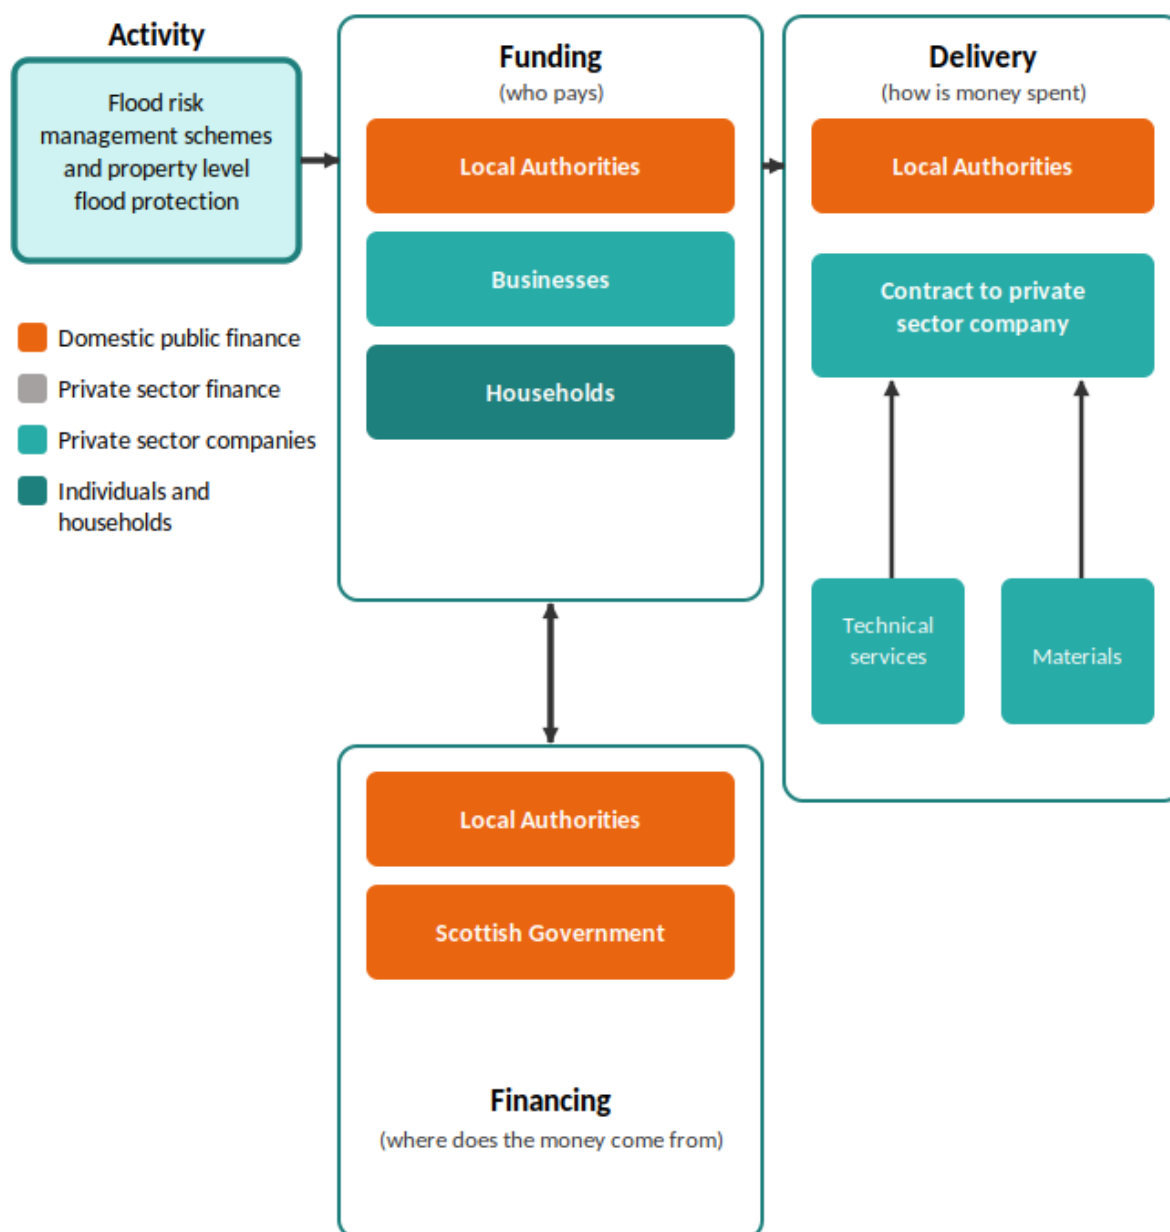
Activity

Flood risk management schemes and property level flood protection

Domestic public finance

Private sector finance

Private sector companies

Individuals and households

Funding
(who pays)

Local Authorities

Businesses

Households

Delivery
(how is money spent)

Local Authorities

Contract to private sector company

Technical services

Materials

Local Authorities

Scottish Government

Financing
(where does the money come from)